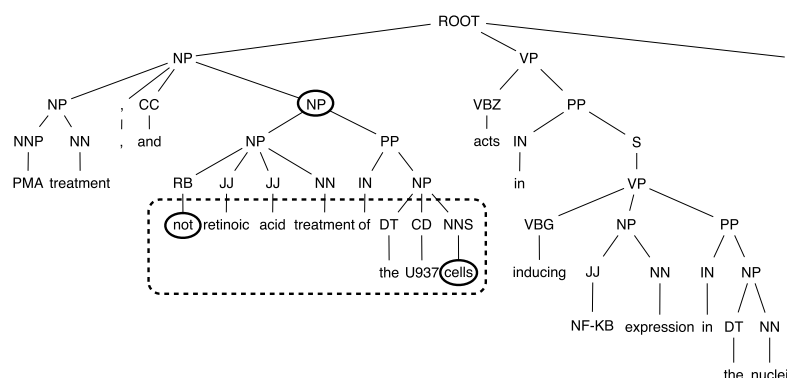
ROOT

NP

VP

NP

,

CC

NP

VBZ

PP

NNP

NN

,

and

NP

PP

acts

IN

S

PMA

treatment

RB

JJ

JJ

NN

IN

NP

in

VP

not

retinoic

acid

treatment

of

DT

CD

NNS

VBG

NP

PP

the

U937

cells

inducing

JJ

NN

IN

NP

NF-KB

expression

in

DT

NN

the

nuclei